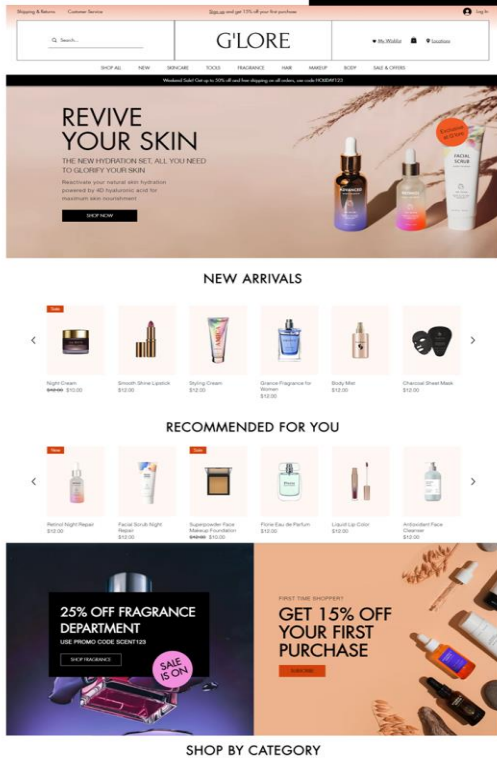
Shipping & Returns Customer Service

Sign up and get 15% off your first purchase

Log In

Search...

G'LORE

My Wishlist

Locations

SHOP ALL NEW SKINCARE TOOLS FRAGRANCE HAIR MAKEUP BODY SALE & OFFERS

Weekend Sale! Get up to 50% off and free shipping on all orders, use code HOLIDAY123

REVIVE YOUR SKIN

THE NEW HYDRATION SET, ALL YOU NEED TO GLORIFY YOUR SKIN

Reactivate your natural skin hydration powered by 4D hyaluronic acid for maximum skin nourishment

SHOP NOW

Exclusive at G'lore

FACIAL SCRUB

NEW ARRIVALS

Sale

Night Cream
~~$40.00~~ $10.00

Smooth Shine Lipstick
$12.00

Styling Cream
$12.00

Grance Fragrance for Women
$12.00

Body Mist
$12.00

Charcoal Sheet Mask
$12.00

RECOMMENDED FOR YOU

New

Retinol Night Repair
$12.00

Facial Scrub Night Repair
$12.00

Sale

Superpowder Face Makeup Foundation
~~$12.00~~ $10.00

Flone Eau de Parfum
$12.00

Liquid Lip Color
$12.00

Antioxidant Face Cleanser
$12.00

25% OFF FRAGRANCE DEPARTMENT

USE PROMO CODE SCENT123

SHOP FRAGRANCE

SALE IS ON

FIRST TIME SHOPPER?

GET 15% OFF YOUR FIRST PURCHASE

SUBSCRIBE

SHOP BY CATEGORY